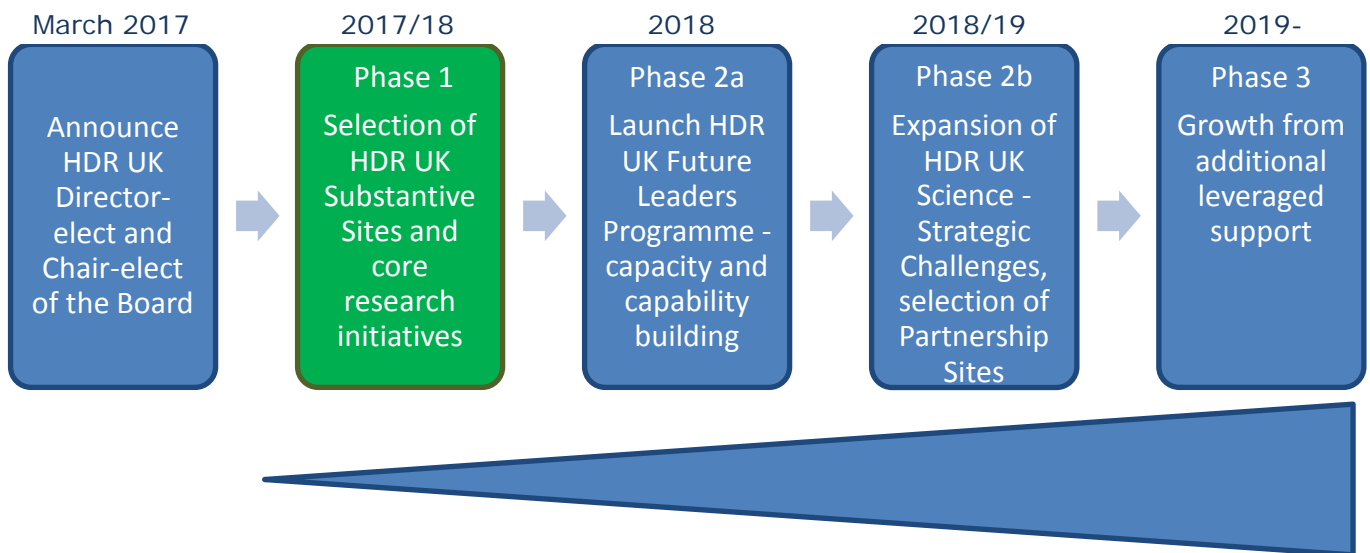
March 2017

Announce HDR UK Director-elect and Chair-elect of the Board

2017/18

Phase 1

Selection of HDR UK Substantive Sites and core research initiatives

2018

Phase 2a

Launch HDR UK Future Leaders Programme - capacity and capability building

2018/19

Phase 2b

Expansion of HDR UK Science - Strategic Challenges, selection of Partnership Sites

2019-

Phase 3

Growth from additional leveraged support